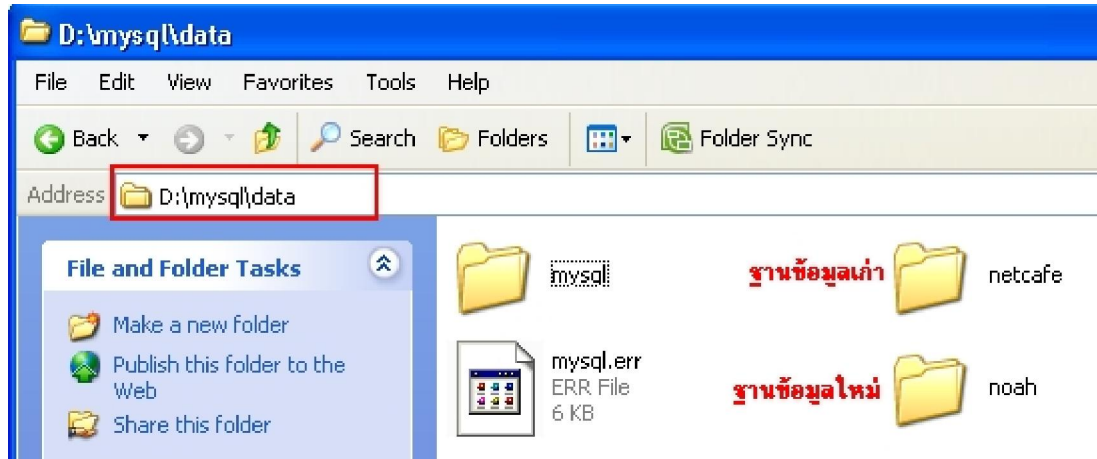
D:\mysql\data

File Edit View Favorites Tools Help

Back Search Folders Folder Sync

Address D:\mysql\data

File and Folder Tasks

Make a new folder

Publish this folder to the Web

Share this folder

mysql

ฐานข้อมูลเก่า

netcafe

mysql.err
ERR File
6 KB

ฐานข้อมูลใหม่

noah